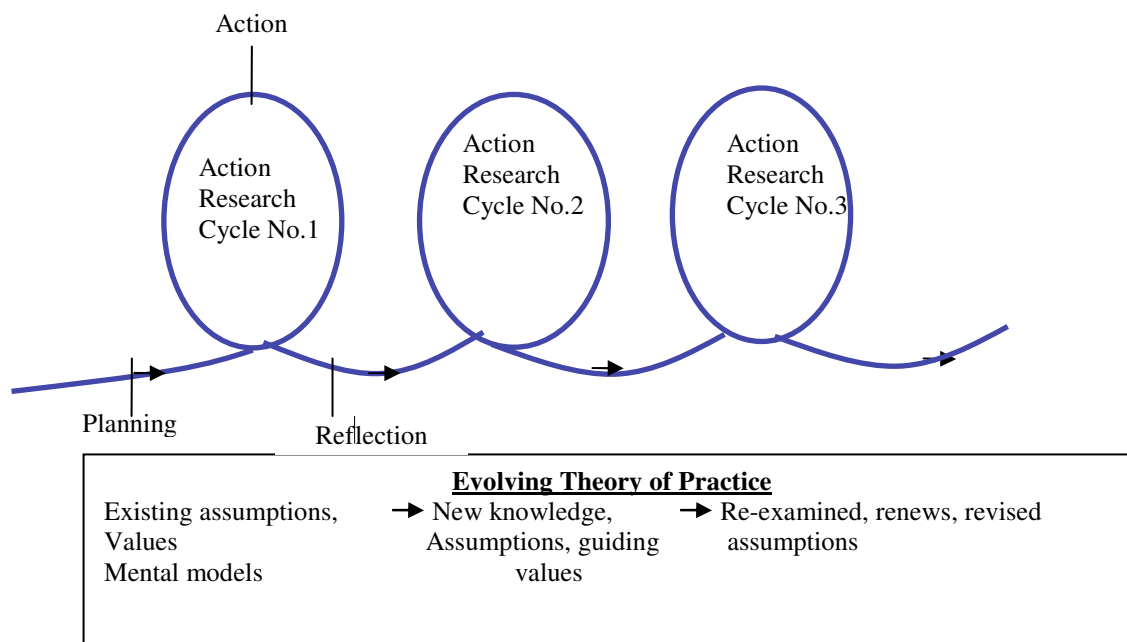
Action

Action Research Cycle No.1

Action Research Cycle No.2

Action Research Cycle No.3

Planning

Reflection

Evolving Theory of Practice

Existing assumptions, Values Mental models

New knowledge, Assumptions, guiding values

Re-examined, renews, revised assumptions